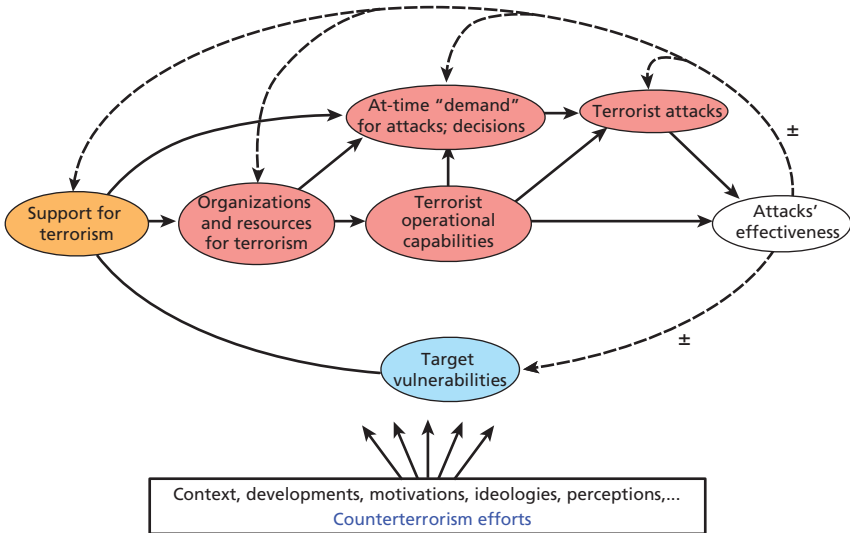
At-time "demand" for attacks; decisions

Terrorist attacks

±

Support for terrorism

Organizations and resources for terrorism

Terrorist operational capabilities

Attacks' effectiveness

±

Target vulnerabilities

Context, developments, motivations, ideologies, perceptions,...
Counterterrorism efforts